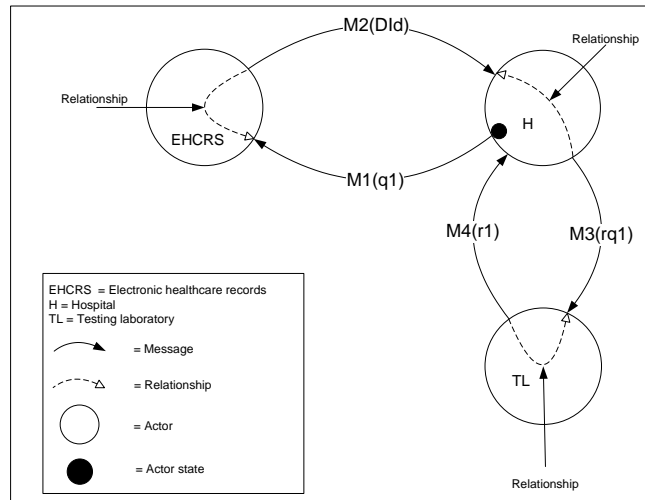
M2(DId)

Relationship

Relationship

EHCRS

H

M1(q1)

M4(r1)

M3(rq1)

EHCRS = Electronic healthcare records
H = Hospital
TL = Testing laboratory

= Message

= Relationship

= Actor

= Actor state

TL

Relationship